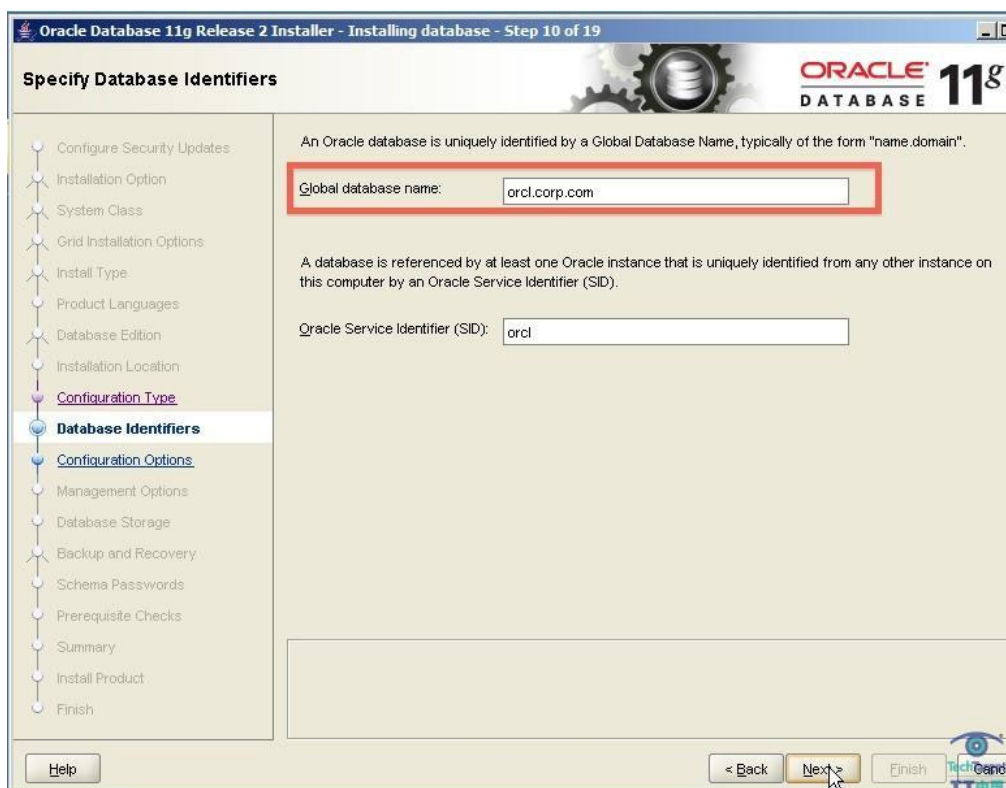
Oracle Database 11g Release 2 Installer - Installing database - Step 10 of 19

Specify Database Identifiers

ORACLE DATABASE 11g

Configure Security Updates
Installation Option
System Class
Grid Installation Options
Install Type
Product Languages
Database Edition
Installation Location
Configuration Type
Database Identifiers
Configuration Options
Management Options
Database Storage
Backup and Recovery
Schema Passwords
Prerequisite Checks
Summary
Install Product
Finish

An Oracle database is uniquely identified by a Global Database Name, typically of the form "name.domain".

Global database name: orcl.corp.com

A database is referenced by at least one Oracle instance that is uniquely identified from any other instance on this computer by an Oracle Service Identifier (SID).

Oracle Service Identifier (SID): orcl

Help

< Back Next > Finish Cancel